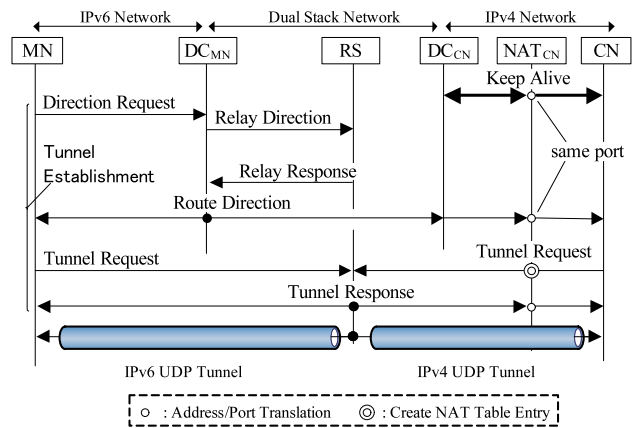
IPv6 Network

Dual Stack Network

IPv4 Network

MN

$DC_{MN}$

RS

$DC_{CN}$

$NAT_{CN}$

CN

Keep Alive

Direction Request

Relay Direction

same port

Tunnel Establishment

Relay Response

Route Direction

Tunnel Request

Tunnel Request

Tunnel Response

IPv6 UDP Tunnel

IPv4 UDP Tunnel

○ : Address/Port Translation ◎ : Create NAT Table Entry